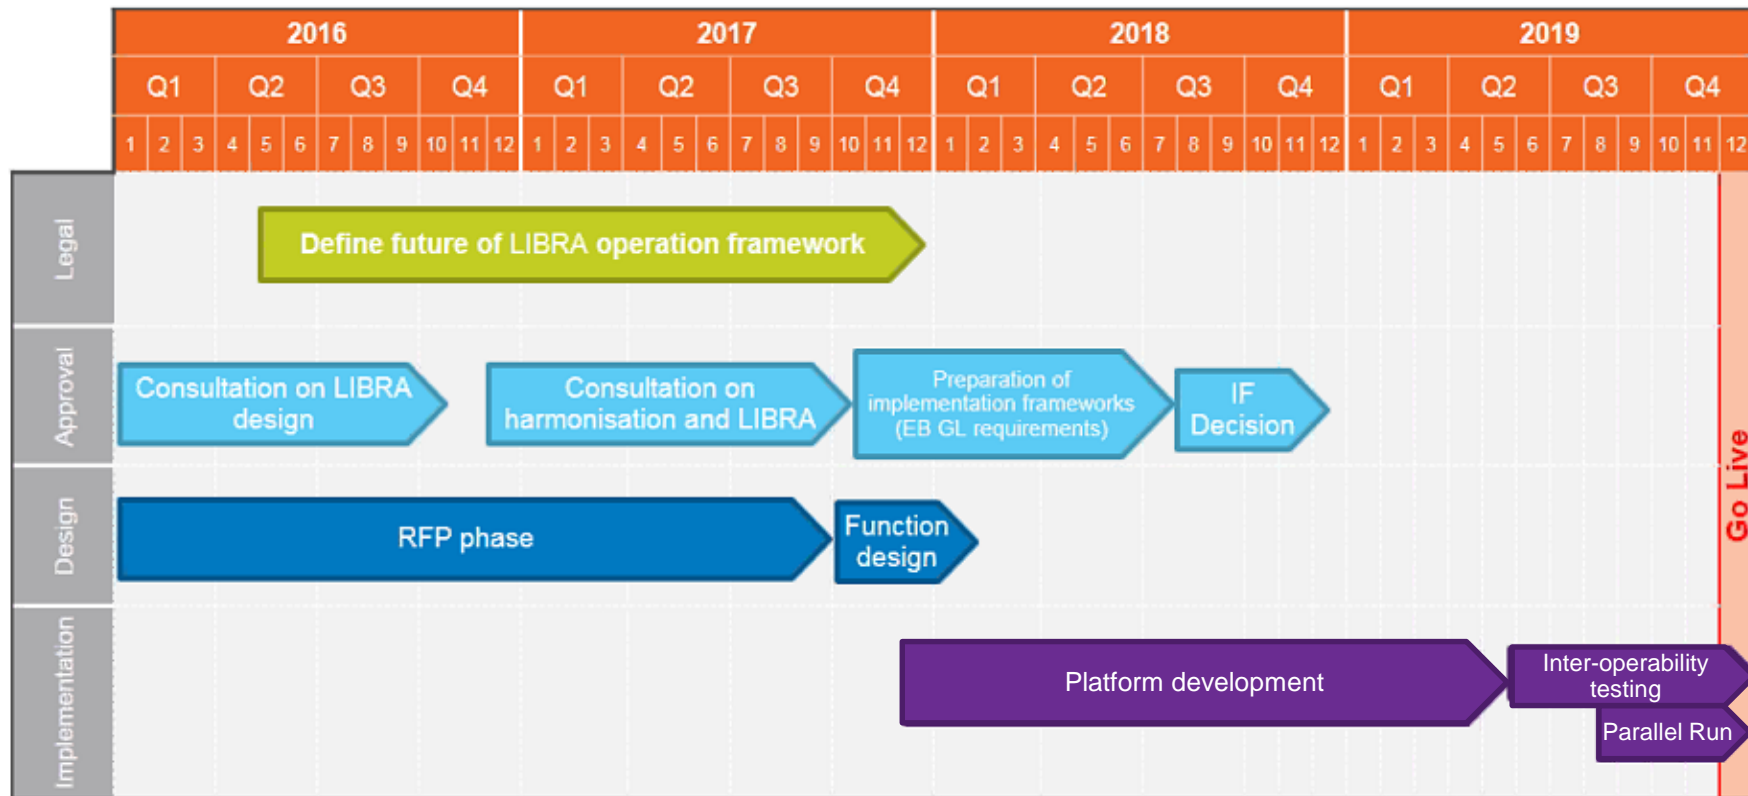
| 2016 | | | | 2017 | | | | 2018 | | | | 2019 | | | |
|---|---|---|---|---|---|---|---|---|---|---|---|---|---|---|---|
| Q1 | Q2 | Q3 | Q4 | Q1 | Q2 | Q3 | Q4 | Q1 | Q2 | Q3 | Q4 | Q1 | Q2 | Q3 | Q4 |

1 2 3 4 5 6 7 8 9 10 11 12 1 2 3 4 5 6 7 8 9 10 11 12 1 2 3 4 5 6 7 8 9 10 11 12 1 2 3 4 5 6 7 8 9 10 11 12

Legal

Define future of LIBRA operation framework

Approval

Consultation on LIBRA design

Consultation on harmonisation and LIBRA

Preparation of implementation frameworks (EB GL requirements)

IF Decision

Design

RFP phase

Function design

Implementation

Platform development

Inter-operability testing

Parallel Run

Go Live